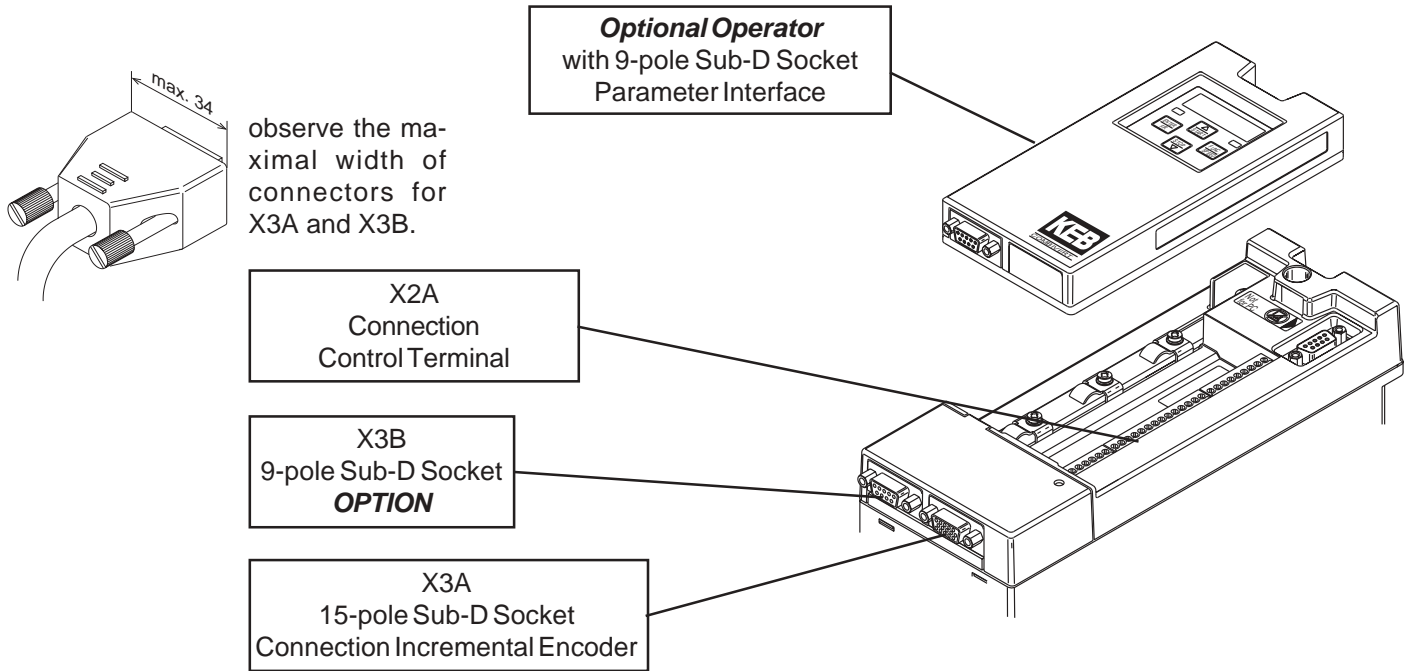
max. 34

observe the maximal width of connectors for X3A and X3B.

Optional Operator
with 9-pole Sub-D Socket
Parameter Interface

KEB

X2A
Connection
Control Terminal

X3B
9-pole Sub-D Socket
OPTION

X3A
15-pole Sub-D Socket
Connection Incremental Encoder